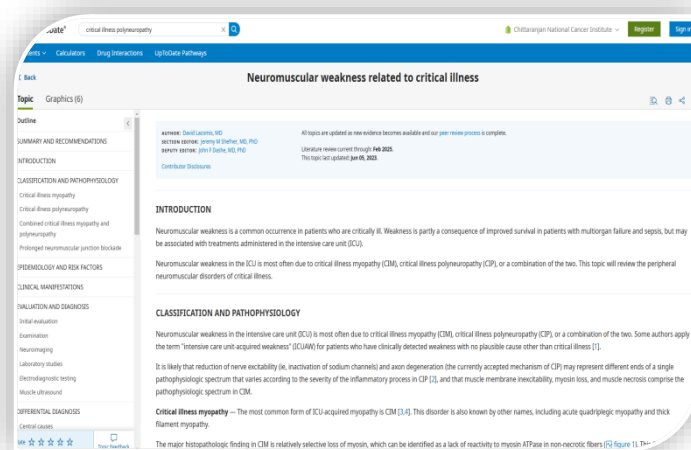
Date®
critical illness polyneuropathy
Chittaranjan National Cancer Institute
Register
Sign in

ents
Calculators
Drug Interactions
UpToDate Pathways

Back
Neuromuscular weakness related to critical illness

Topic
Graphics (6)

Outline
SUMMARY AND RECOMMENDATIONS
INTRODUCTION
CLASSIFICATION AND PATHOPHYSIOLOGY
Critical illness myopathy
Critical illness polyneuropathy
Combined critical illness myopathy and polyneuropathy
Prolonged neuromuscular junction blockade
EPIDEMIOLOGY AND RISK FACTORS
CLINICAL MANIFESTATIONS
EVALUATION AND DIAGNOSIS
Initial evaluation
Examination
Neuroimaging
Laboratory studies
Electrodiagnostic testing
Muscle ultrasound
DIFFERENTIAL DIAGNOSIS
Central causes
Topic Feedback

AUTHOR: David Lacomis, MD
SECTION EDITOR: Jeremy M Shefner, MD, PhD
DEPUTY EDITOR: John F Dashe, MD, PhD
Contributor Disclosures

All topics are updated as new evidence becomes available and our peer review process is complete.
Literature review current through: Feb 2025.
This topic last updated: Jun 09, 2023.

INTRODUCTION

Neuromuscular weakness is a common occurrence in patients who are critically ill. Weakness is partly a consequence of improved survival in patients with multiorgan failure and sepsis, but may be associated with treatments administered in the intensive care unit (ICU).

Neuromuscular weakness in the ICU is most often due to critical illness myopathy (CIM), critical illness polyneuropathy (CIP), or a combination of the two. This topic will review the peripheral neuromuscular disorders of critical illness.

CLASSIFICATION AND PATHOPHYSIOLOGY

Neuromuscular weakness in the intensive care unit (ICU) is most often due to critical illness myopathy (CIM), critical illness polyneuropathy (CIP), or a combination of the two. Some authors apply the term "intensive care unit-acquired weakness" (ICUAW) for patients who have clinically detected weakness with no plausible cause other than critical illness [1].

It is likely that reduction of nerve excitability (ie, inactivation of sodium channels) and axon degeneration (the currently accepted mechanism of CIP) may represent different ends of a single pathophysiologic spectrum that varies according to the severity of the inflammatory process in CIP [2], and that muscle membrane inexcitability, myosin loss, and muscle necrosis comprise the pathophysiologic spectrum in CIM.

Critical illness myopathy — The most common form of ICU-acquired myopathy is CIM [3,4]. This disorder is also known by other names, including acute quadriplegic myopathy and thick filament myopathy.

The major histopathologic finding in CIM is relatively selective loss of myosin, which can be identified as a lack of reactivity to myosin ATPase in non-necrotic fibers (figure 1). This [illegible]